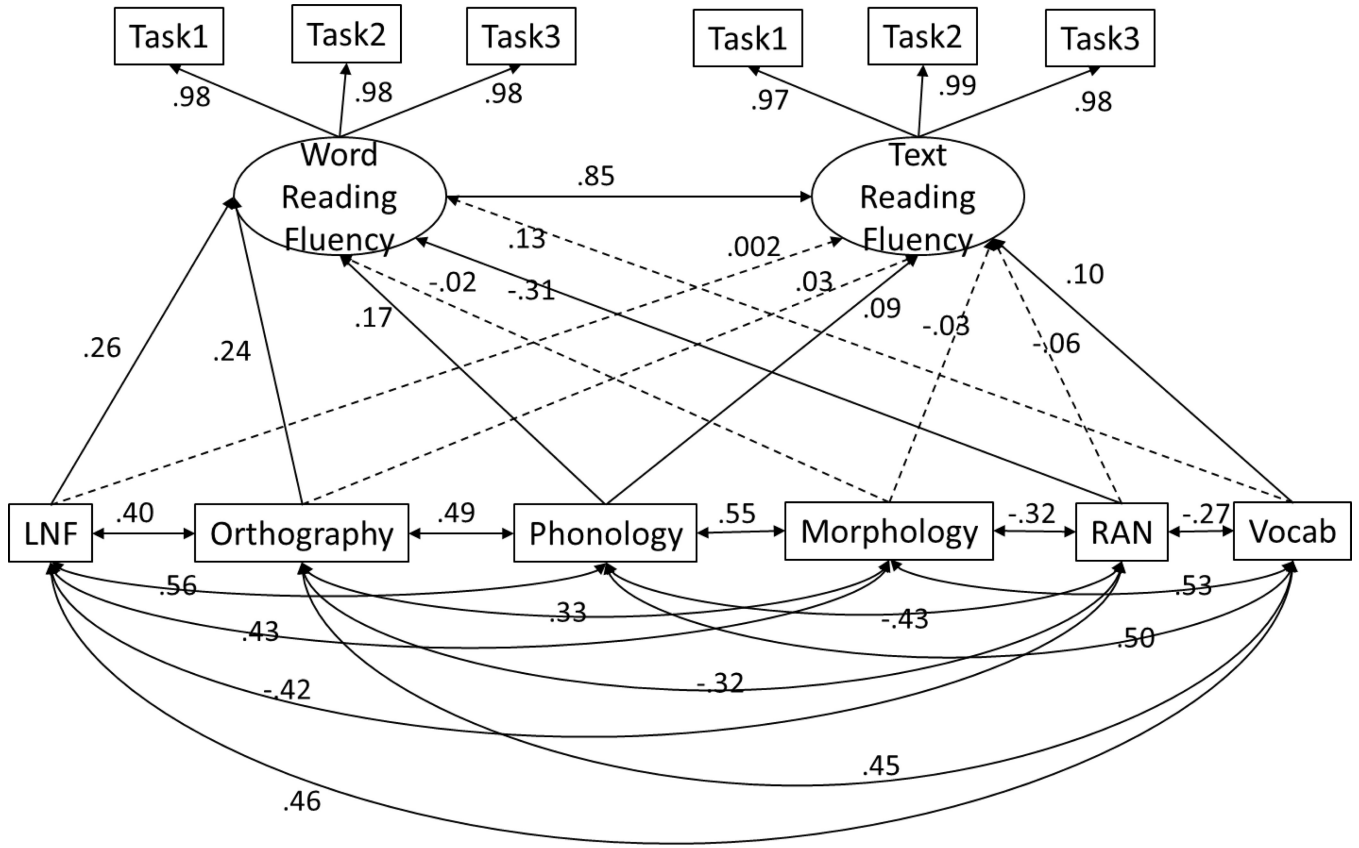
Task1
Task2
Task3
Task1
Task2
Task3

.98
.98
.98
.97
.99
.98

Word Reading Fluency
.85
Text Reading Fluency

.13
.002
.03
.10
-.02
-.31
.09
.17
-.03
-.06
.26
.24

LNF
.40
Orthography
.49
Phonology
.55
Morphology
-.32
RAN
-.27
Vocab

.56
.33
.53
.43
-.43
.50
-.42
-.32
.45
.46